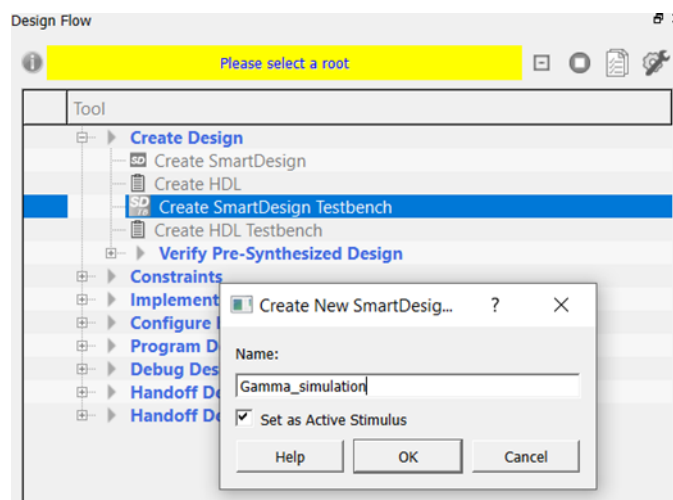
Design Flow

Please select a root

Tool

Create Design
Create SmartDesign
Create HDL
Create SmartDesign Testbench
Create HDL Testbench
Verify Pre-Synthesized Design
Constraints
Implement
Configure
Program D
Debug Des
Handoff De
Handoff De

Create New SmartDesig... ? ✕

Name:

Gamma_simulation

Set as Active Stimulus

Help OK Cancel